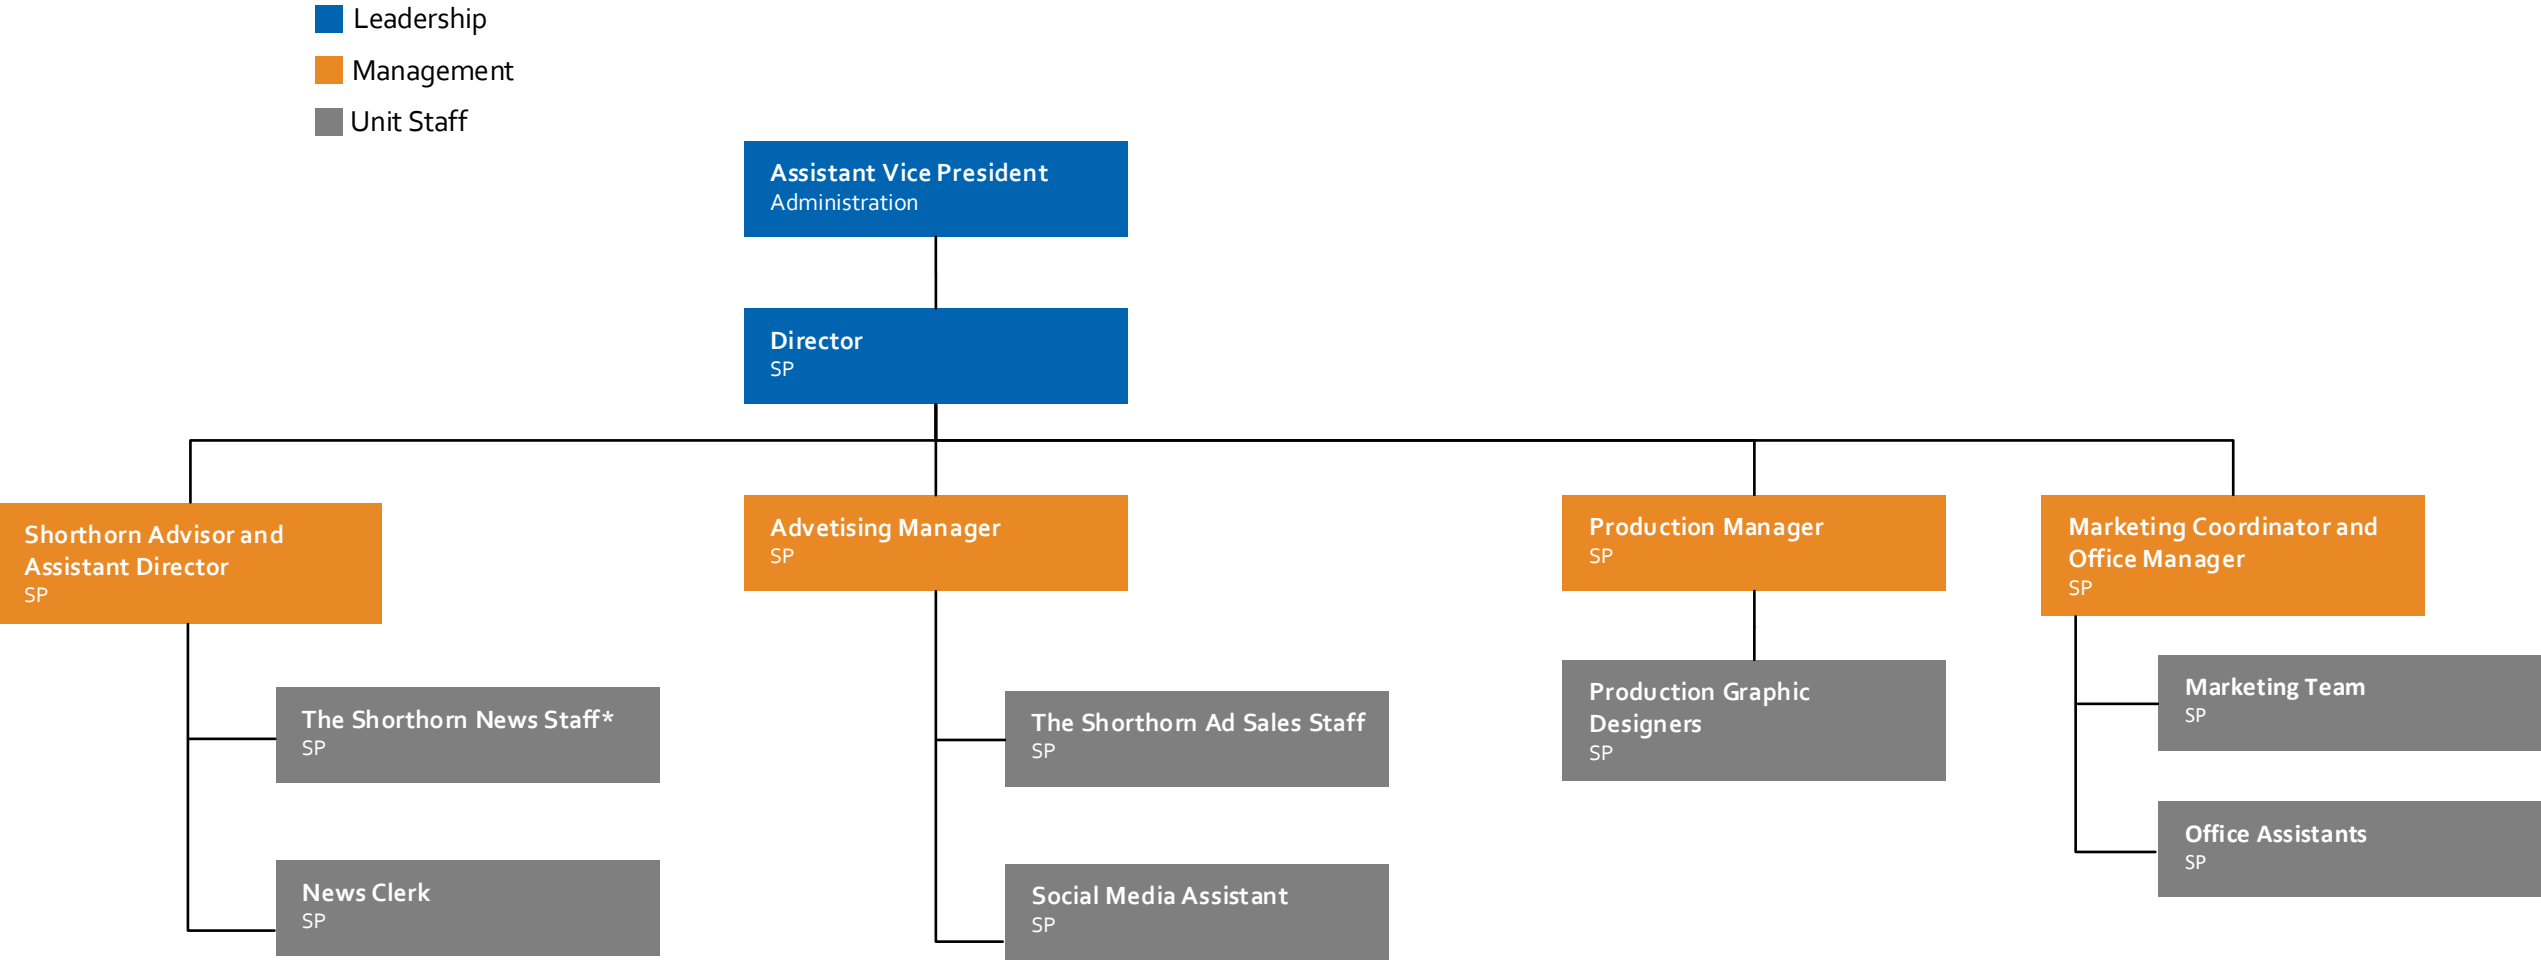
Leadership
Management
Unit Staff

Assistant Vice President
Administration

Director
SP

Shorthorn Advisor and Assistant Director
SP

Advetising Manager
SP

Production Manager
SP

Marketing Coordinator and Office Manager
SP

The Shorthorn News Staff*
SP

News Clerk
SP

The Shorthorn Ad Sales Staff
SP

Social Media Assistant
SP

Production Graphic Designers
SP

Marketing Team
SP

Office Assistants
SP